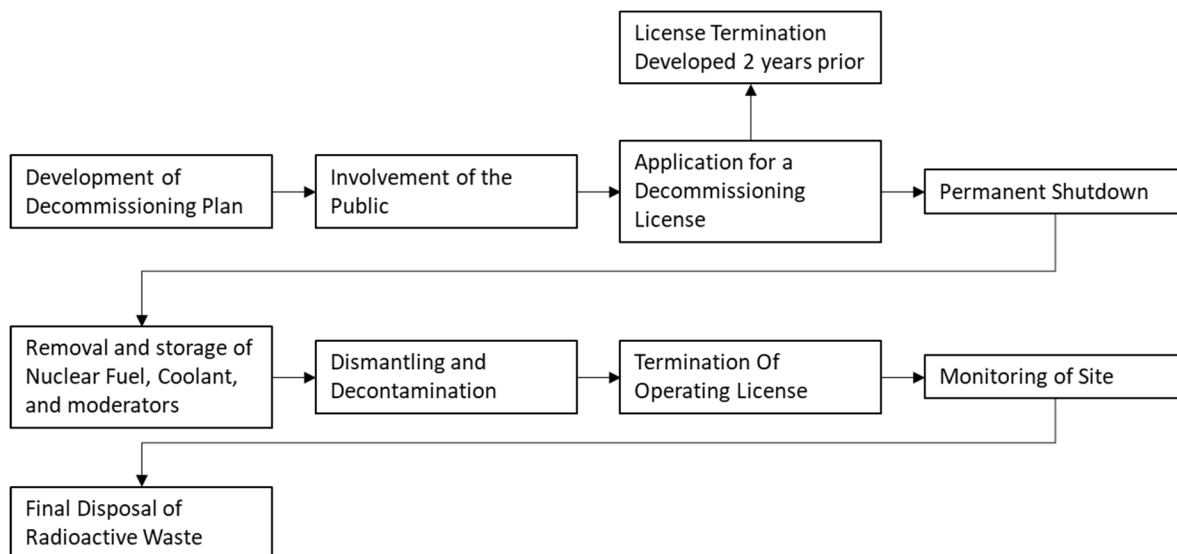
License Termination Developed 2 years prior

Development of Decommissioning Plan

Involvement of the Public

Application for a Decommissioning License

Permanent Shutdown

Removal and storage of Nuclear Fuel, Coolant, and moderators

Dismantling and Decontamination

Termination Of Operating License

Monitoring of Site

Final Disposal of Radioactive Waste